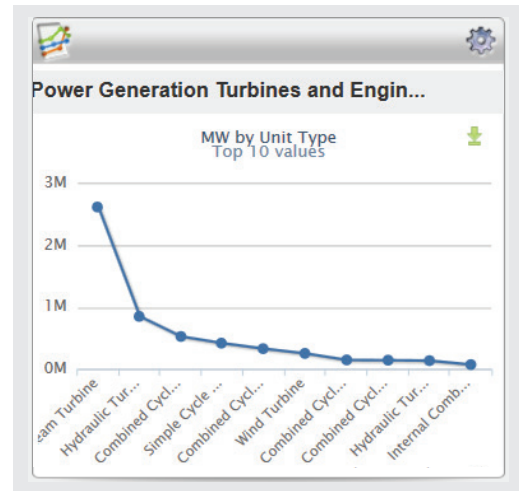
Power Generation Turbines and Engin...

MW by Unit Type
Top 10 values

3M
2M
1M
0M

eam Turbine
Hydraulic Tur...
Combined Cycl...
Simple Cycle ...
Combined Cycl...
Wind Turbine
Combined Cycl...
Combined Cycl...
Hydraulic Tur...
Internal Comb...